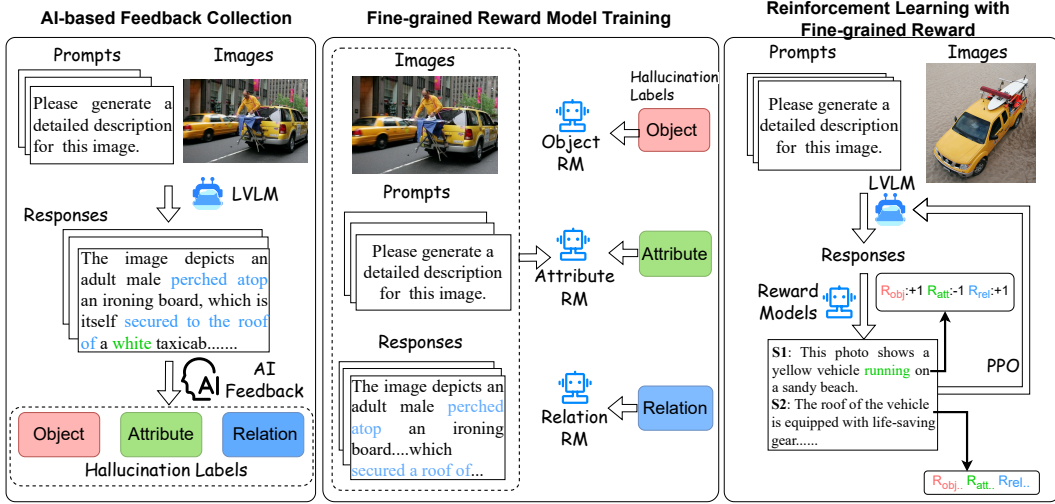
AI-based Feedback Collection

Prompts

Images

Please generate a detailed description for this image.

LVLM

Responses

The image depicts an adult male perched atop an ironing board, which is itself secured to the roof of a white taxicab.......

AI Feedback

Object

Attribute

Relation

Hallucination Labels

Fine-grained Reward Model Training

Images

Prompts

Please generate a detailed description for this image.

Responses

The image depicts an adult male perched atop an ironing board....which secured a roof of...

Hallucination Labels

Object RM

Object

Attribute RM

Attribute

Relation RM

Relation

Reinforcement Learning with Fine-grained Reward

Prompts

Images

Please generate a detailed description for this image.

LVLM

Responses

Reward Models

$R_{obj}$:+1 $R_{att}$:-1 $R_{rel}$:+1

S1: This photo shows a yellow vehicle running on a sandy beach.

S2: The roof of the vehicle is equipped with life-saving gear......

PPO

$R_{obj..}$ $R_{att..}$ $R_{rel..}$